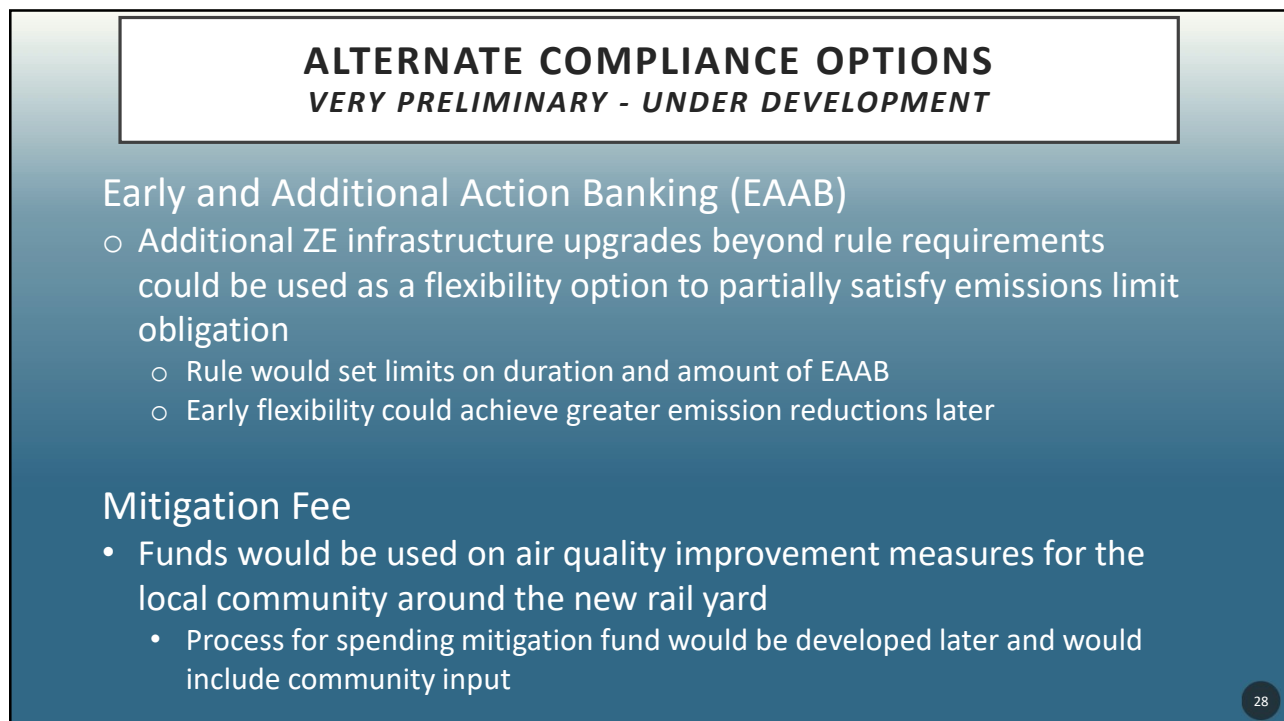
ALTERNATE COMPLIANCE OPTIONS
VERY PRELIMINARY - UNDER DEVELOPMENT

Early and Additional Action Banking (EAAB)

o Additional ZE infrastructure upgrades beyond rule requirements could be used as a flexibility option to partially satisfy emissions limit obligation
  o Rule would set limits on duration and amount of EAAB
  o Early flexibility could achieve greater emission reductions later

Mitigation Fee

• Funds would be used on air quality improvement measures for the local community around the new rail yard
  • Process for spending mitigation fund would be developed later and would include community input

28